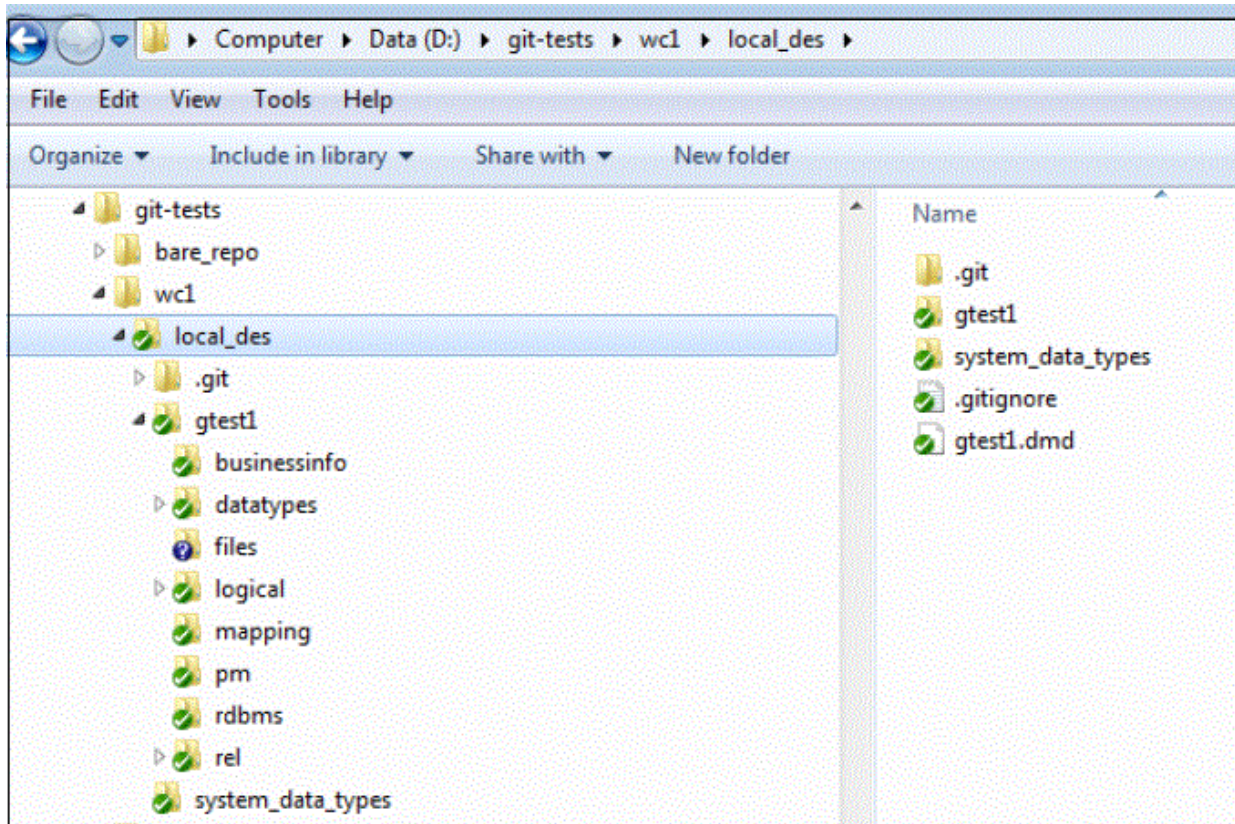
▸ Computer ▸ Data (D:) ▸ git-tests ▸ wc1 ▸ local_des ▸

File Edit View Tools Help

Organize ▾ Include in library ▾ Share with ▾ New folder

git-tests
bare_repo
wc1
local_des
.git
gtest1
businessinfo
datatypes
files
logical
mapping
pm
rdbms
rel
system_data_types

Name

.git
gtest1
system_data_types
.gitignore
gtest1.dmd